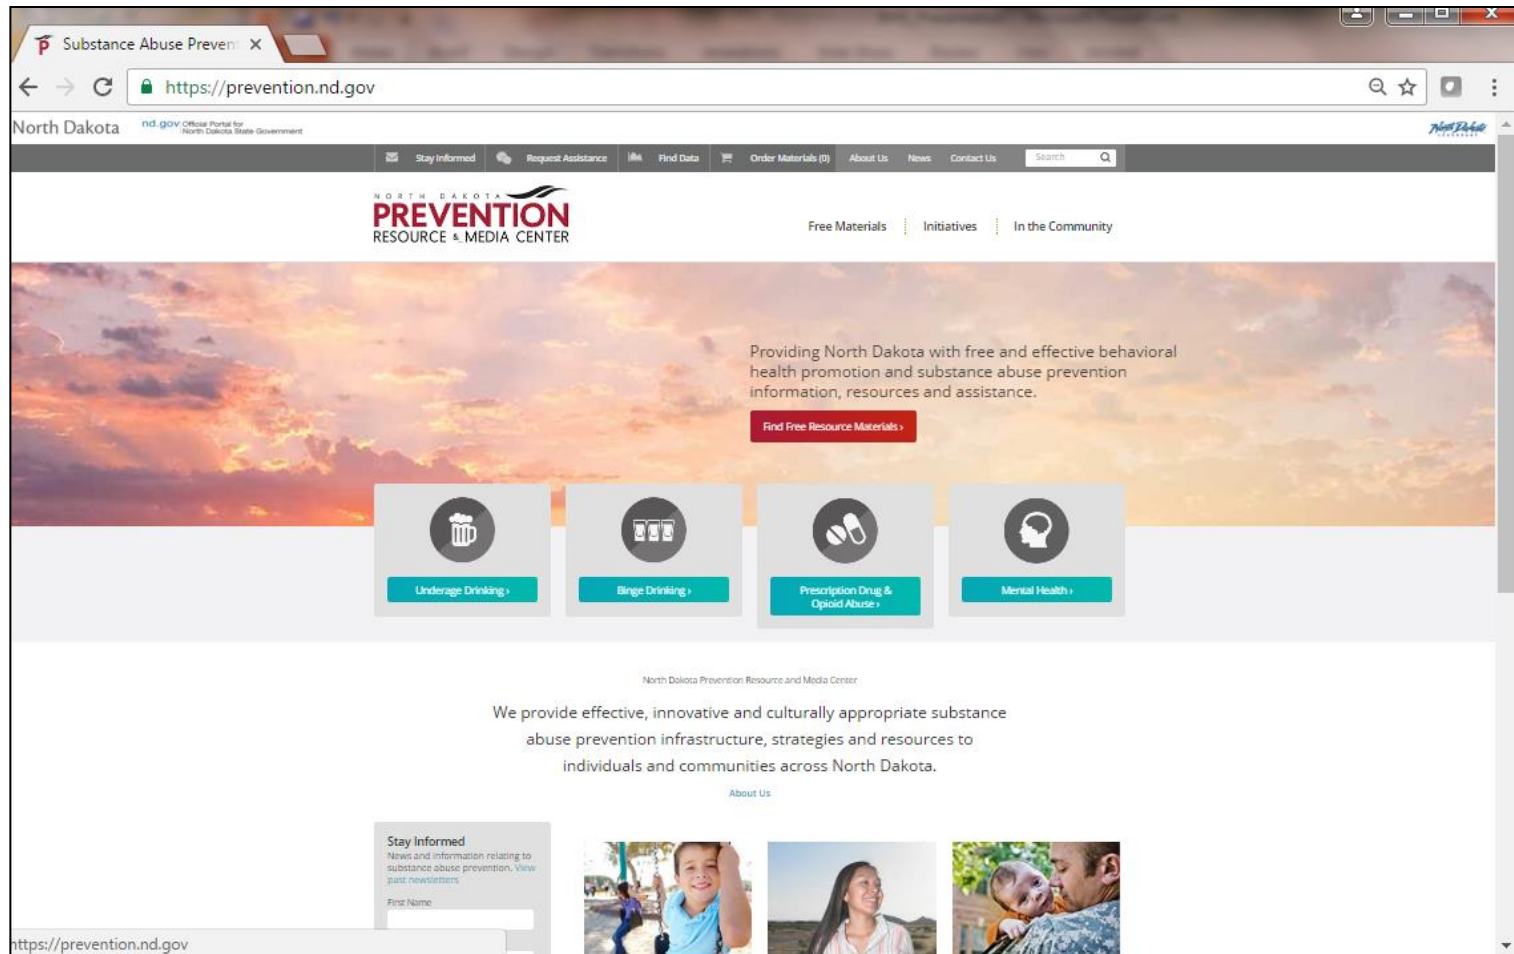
Substance Abuse Preven ×

https://prevention.nd.gov

North Dakota nd.gov Official Portal for North Dakota State Government

Stay Informed Request Assistance Find Data Order Materials (0) About Us News Contact Us Search

NORTH DAKOTA PREVENTION RESOURCE & MEDIA CENTER

Free Materials | Initiatives | In the Community

Providing North Dakota with free and effective behavioral health promotion and substance abuse prevention information, resources and assistance.

Find Free Resource Materials ›

Underage Drinking ›

Binge Drinking ›

Prescription Drug & Opioid Abuse ›

Mental Health ›

North Dakota Prevention Resource and Media Center

We provide effective, innovative and culturally appropriate substance abuse prevention infrastructure, strategies and resources to individuals and communities across North Dakota.

About Us

Stay Informed
News and information relating to substance abuse prevention. View past newsletters

First Name

https://prevention.nd.gov